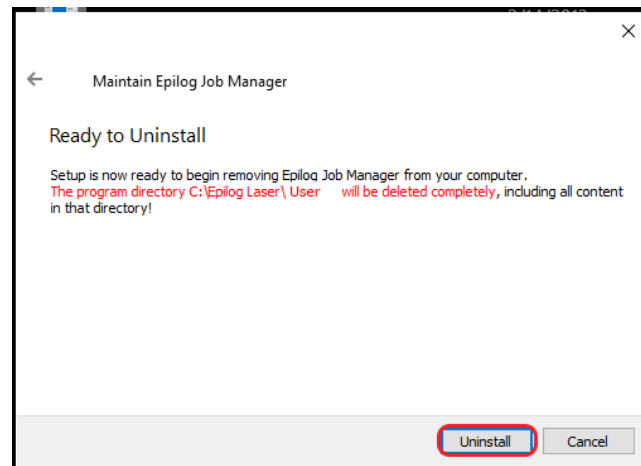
Maintain Epilog Job Manager

Ready to Uninstall

Setup is now ready to begin removing Epilog Job Manager from your computer.
The program directory C:\Epilog Laser\ User will be deleted completely, including all content in that directory!

Uninstall
Cancel